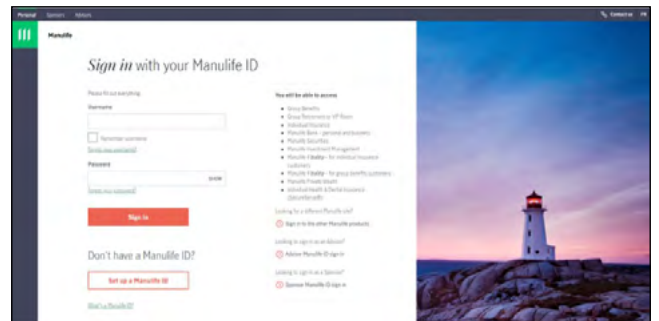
Personal Sponsors Advisors

Contact us FR

Manulife

Sign in with your Manulife ID

Please fill out everything

Username

Remember username

Forgot your username?

Password

SHOW

Forgot your password?

Sign in

Don't have a Manulife ID?

Set up a Manulife ID

What's a Manulife ID?

You will be able to access:

- Group Benefits
- Group Retirement / VIP Room
- Individual Insurance
- Manulife Bank – personal and business
- Manulife Securities
- Manulife Investment Management
- Manulife Vitality – for individual insurance customers
- Manulife Vitality – for group benefits customers
- Manulife Private Wealth
- Individual Health & Dental Insurance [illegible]

Looking for a different Manulife site?

Sign in to the other Manulife products

Looking to sign in as an Advisor?

Advisor Manulife ID sign in

Looking to sign in as a Sponsor?

Sponsor Manulife ID sign in